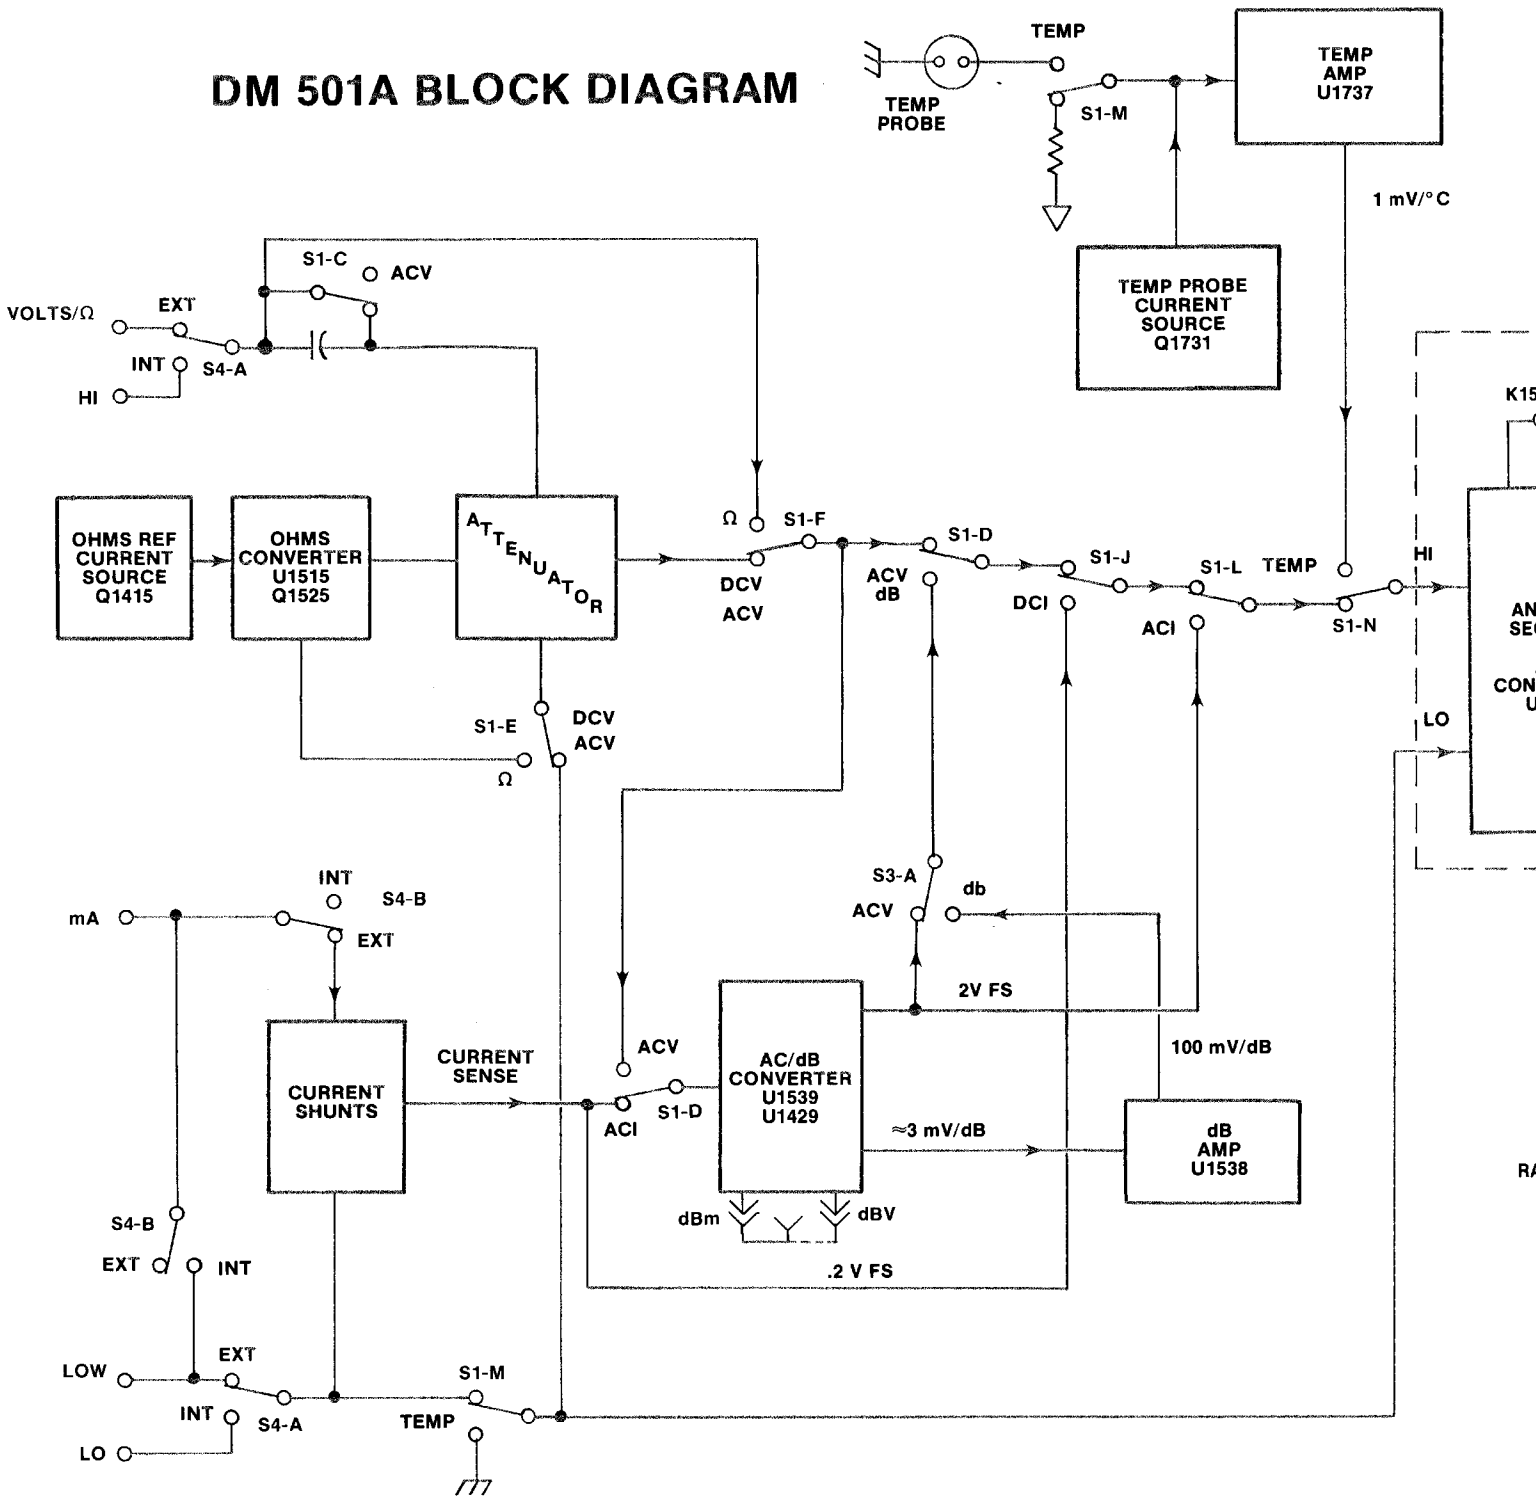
DM 501A BLOCK DIAGRAM

TEMP PROBE

TEMP

S1-M

TEMP AMP U1737

1 mV/°C

TEMP PROBE CURRENT SOURCE Q1731

VOLTS/Ω

EXT

S1-C

ACV

INT

S4-A

HI

OHMS REF CURRENT SOURCE Q1415

OHMS CONVERTER U1515 Q1525

ATTENUATOR

Ω

S1-F

DCV

ACV

S1-D

ACV dB

S1-J

DCI

S1-L

TEMP

ACI

S1-N

HI

LO

K15

AN SEC

CON U

S1-E

DCV

ACV

Ω

S3-A

ACV

db

INT

S4-B

mA

EXT

2V FS

CURRENT SHUNTS

CURRENT SENSE

ACV

ACI

S1-D

AC/dB CONVERTER U1539 U1429

100 mV/dB

≈3 mV/dB

dB AMP U1538

RA

dBm

dBV

S4-B

EXT

INT

.2 V FS

LOW

EXT

INT

S4-A

S1-M

TEMP

LO